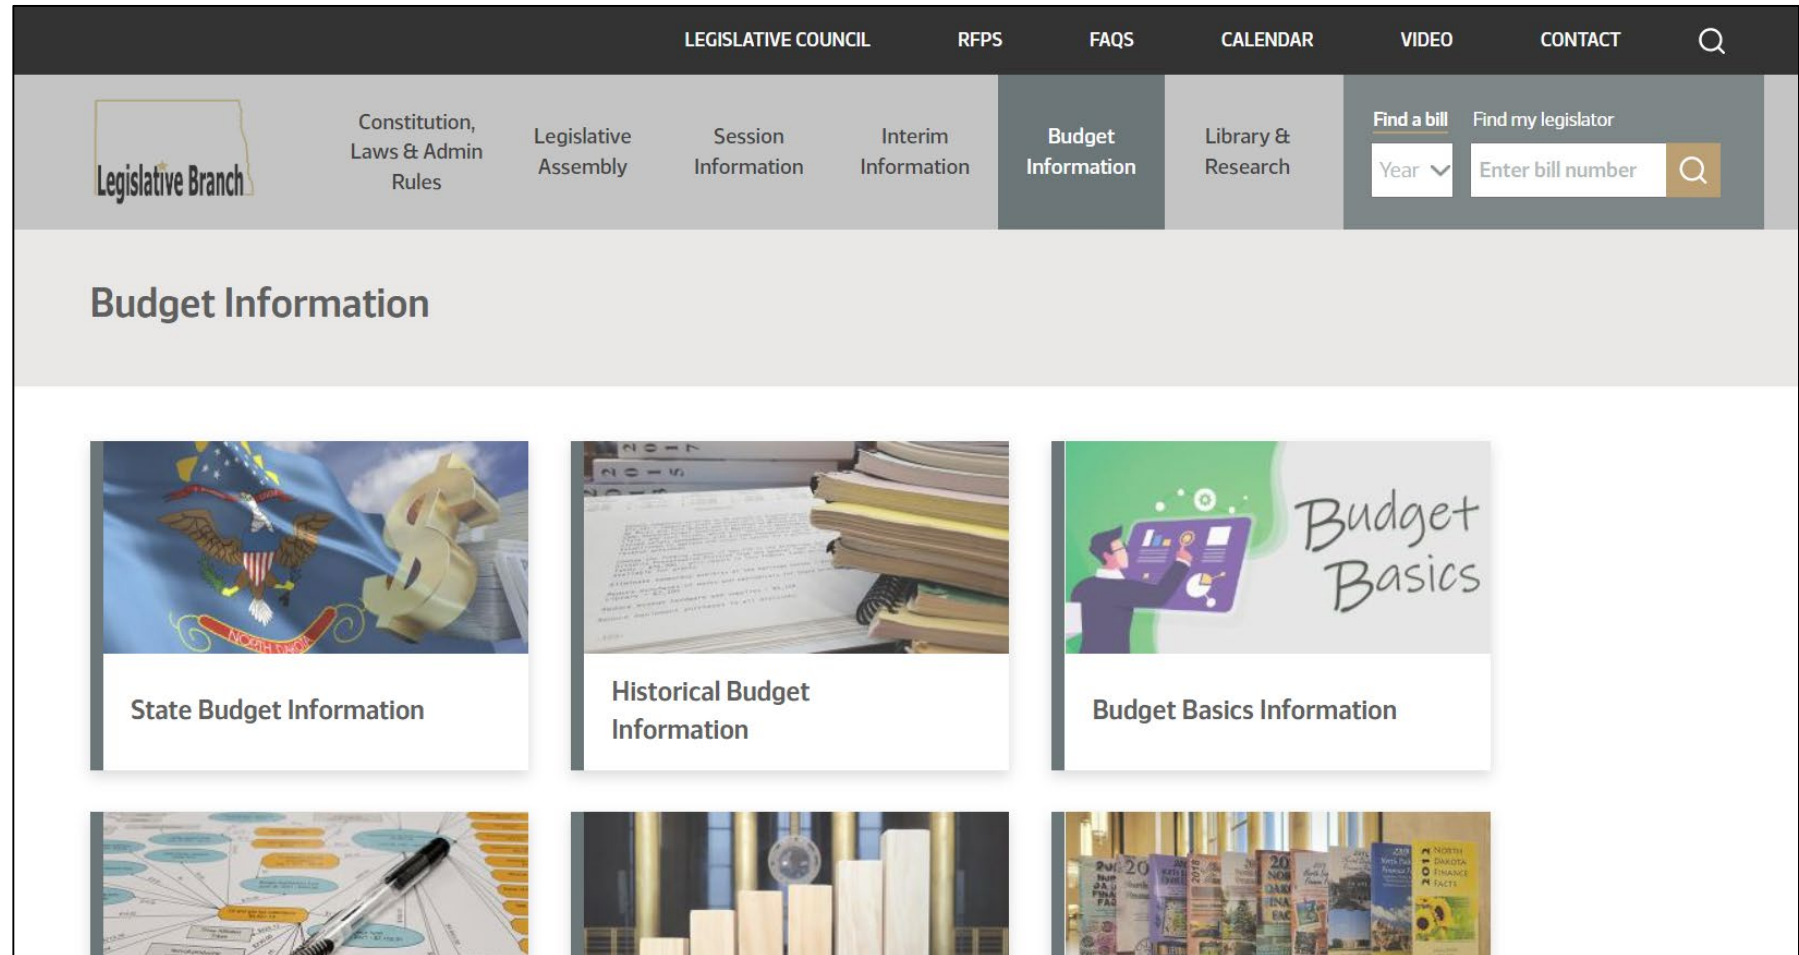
LEGISLATIVE COUNCIL RFPS FAQS CALENDAR VIDEO CONTACT

Legislative Branch

Constitution, Laws & Admin Rules

Legislative Assembly

Session Information

Interim Information

Budget Information

Library & Research

Find a bill Find my legislator

Year

Enter bill number

Budget Information

State Budget Information

Historical Budget Information

Budget Basics

Budget Basics Information